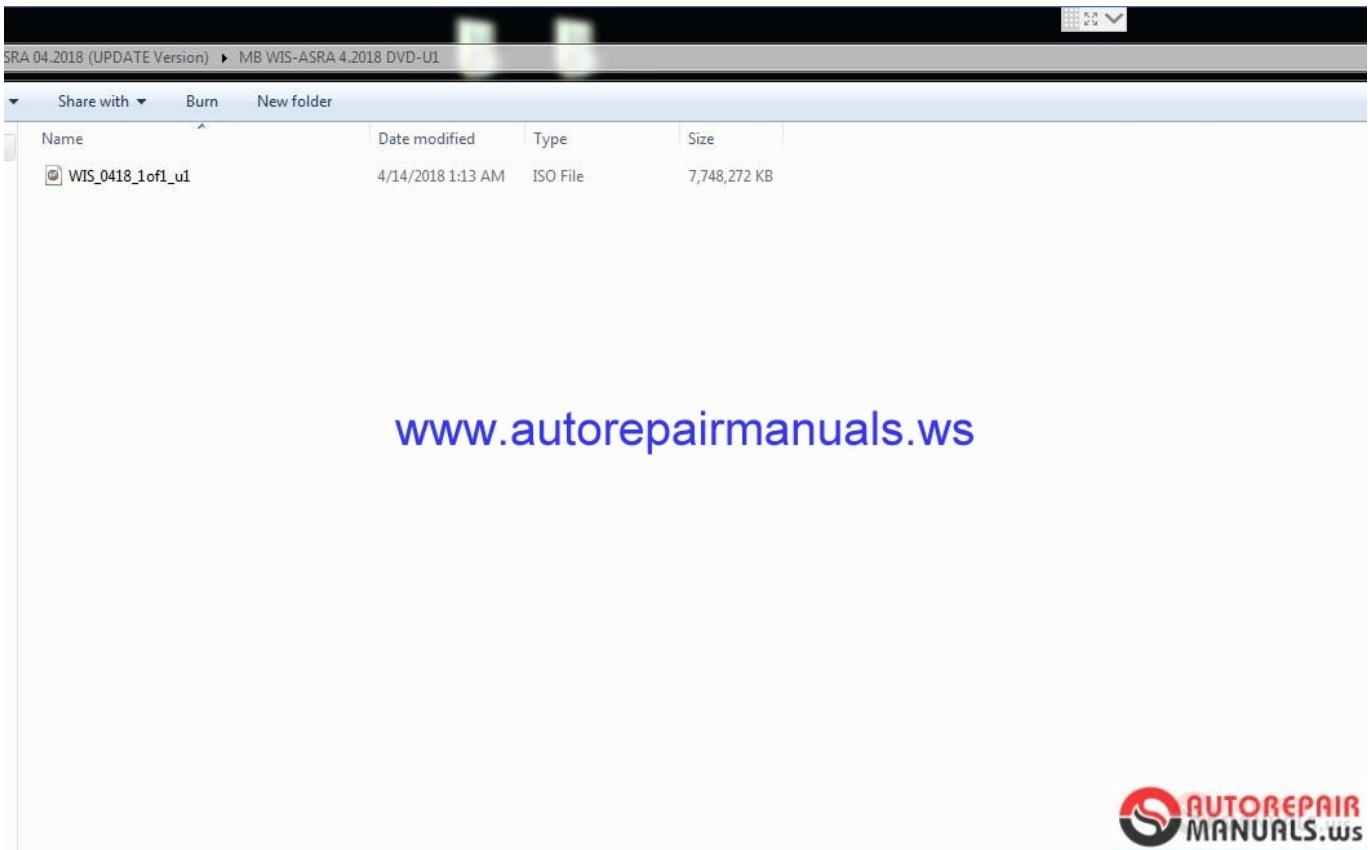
SRA 04.2018 (UPDATE Version) ▸ MB WIS-ASRA 4.2018 DVD-U1

Share with ▾ Burn New folder

| Name | Date modified | Type | Size |
|---|---|---|---|
| WIS_0418_1of1_u1 | 4/14/2018 1:13 AM | ISO File | 7,748,272 KB |

www.autorepairmanuals.ws

AUTOREPAIR MANUALS.ws